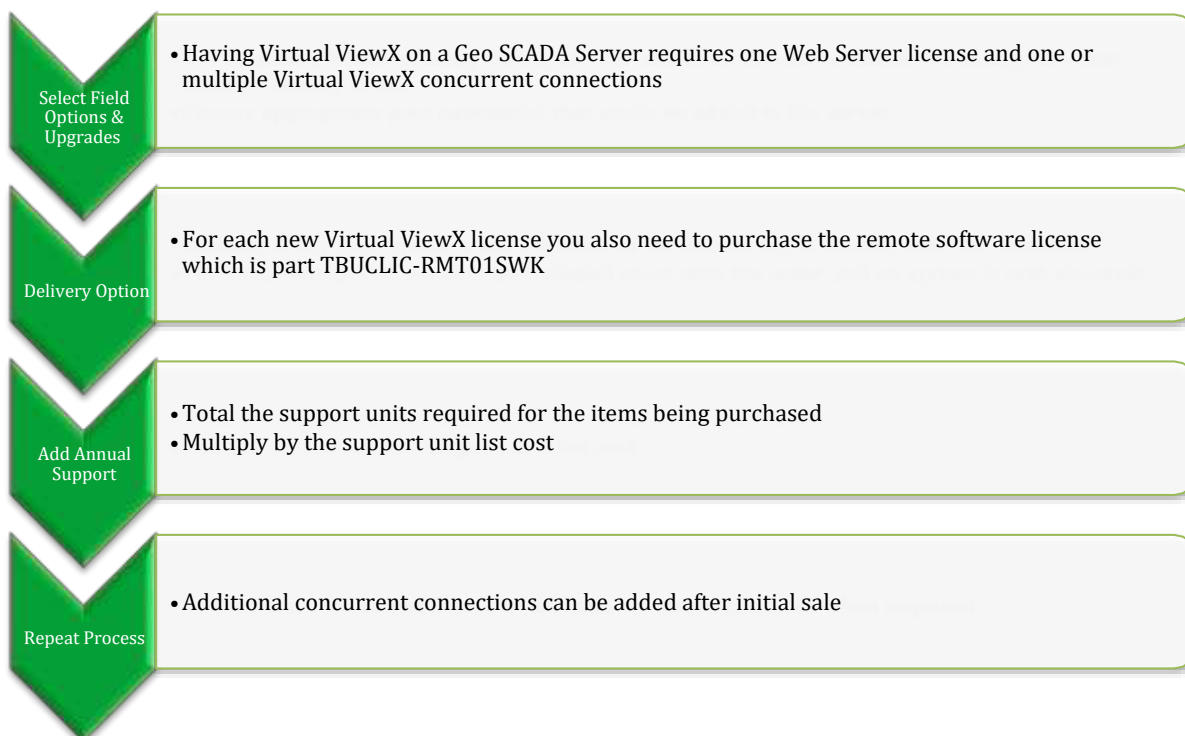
Select Field Options & Upgrades

• Having Virtual ViewX on a Geo SCADA Server requires one Web Server license and one or multiple Virtual ViewX concurrent connections

Delivery Option

• For each new Virtual ViewX license you also need to purchase the remote software license which is part TBUCLIC-RMT01SWK

Add Annual Support

• Total the support units required for the items being purchased
• Multiply by the support unit list cost

Repeat Process

• Additional concurrent connections can be added after initial sale